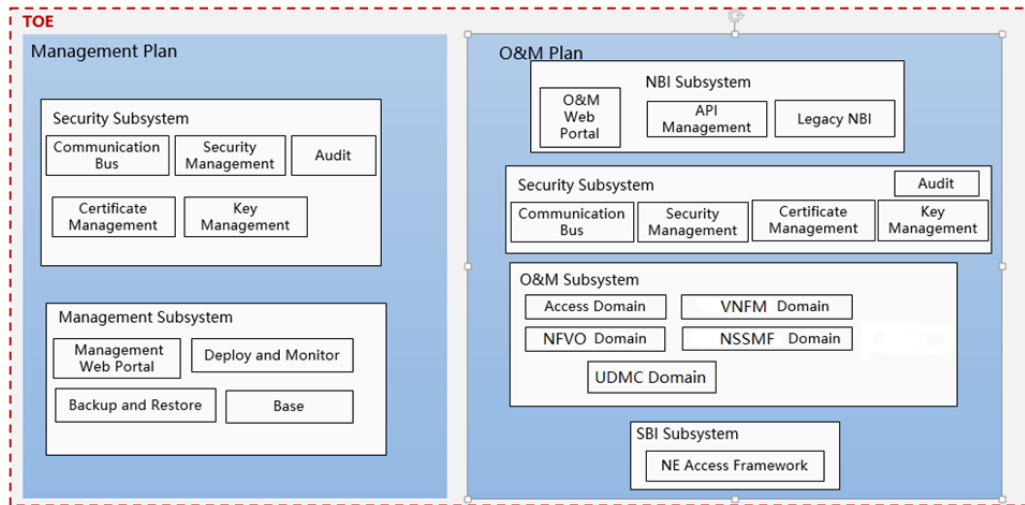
TOE

Management Plan

Security Subsystem

Communication Bus

Security Management

Audit

Certificate Management

Key Management

Management Subsystem

Management Web Portal

Deploy and Monitor

Backup and Restore

Base

O&M Plan

NBI Subsystem

O&M Web Portal

API Management

Legacy NBI

Security Subsystem

Audit

Communication Bus

Security Management

Certificate Management

Key Management

O&M Subsystem

Access Domain

VNFM Domain

NFVO Domain

NSSMF Domain

UDMC Domain

SBI Subsystem

NE Access Framework